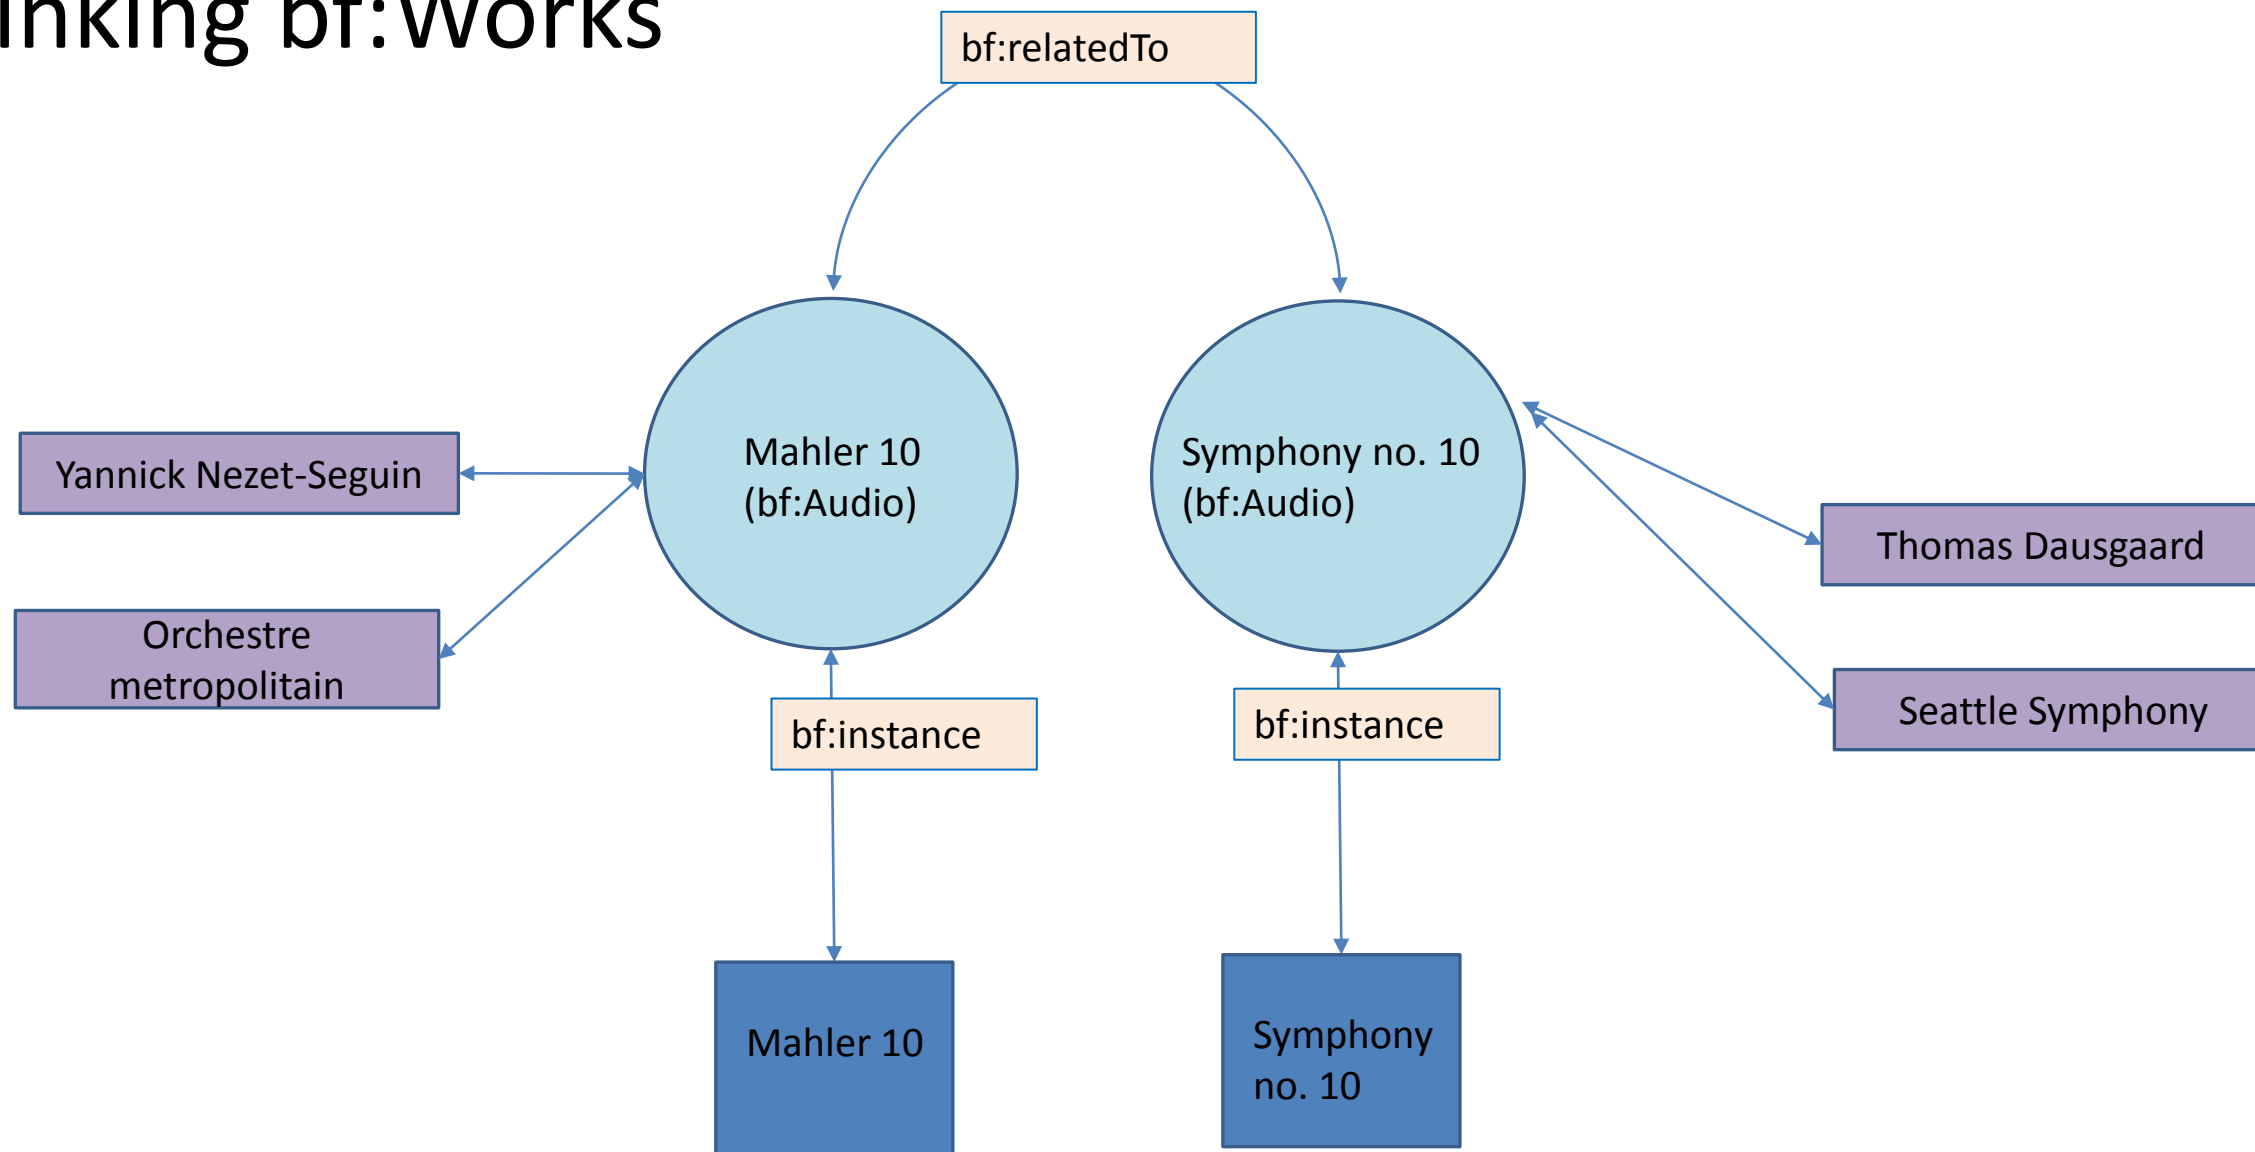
inking bf:Works

bf:relatedTo

Yannick Nezet-Seguin

Orchestre metropolitain

Mahler 10 (bf:Audio)

Symphony no. 10 (bf:Audio)

Thomas Dausgaard

Seattle Symphony

bf:instance

bf:instance

Mahler 10

Symphony no. 10